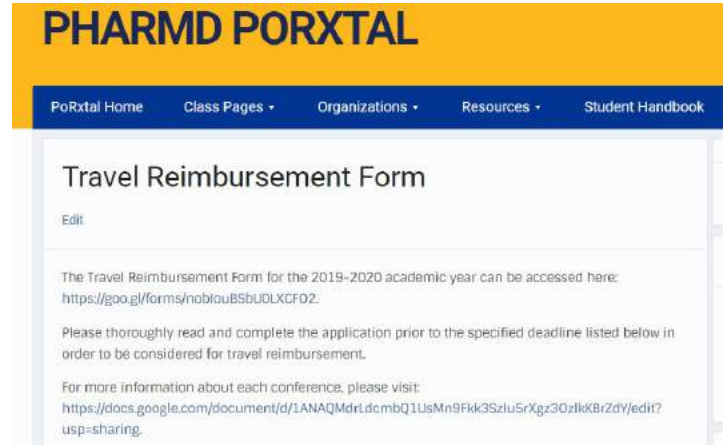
PHARMD PORXTAL

PoRxtal Home Class Pages ▾ Organizations ▾ Resources ▾ Student Handbook

Travel Reimbursement Form

Edit

The Travel Reimbursement Form for the 2019-2020 academic year can be accessed here: https://goo.gl/forms/noblouBSbU0LXCFO2.

Please thoroughly read and complete the application prior to the specified deadline listed below in order to be considered for travel reimbursement.

For more information about each conference, please visit: https://docs.google.com/document/d/1ANAQMdrLdcmbQ1UsMn9Fkk3SzIu5rXgz3OzIkKBrZdY/edit?usp=sharing.